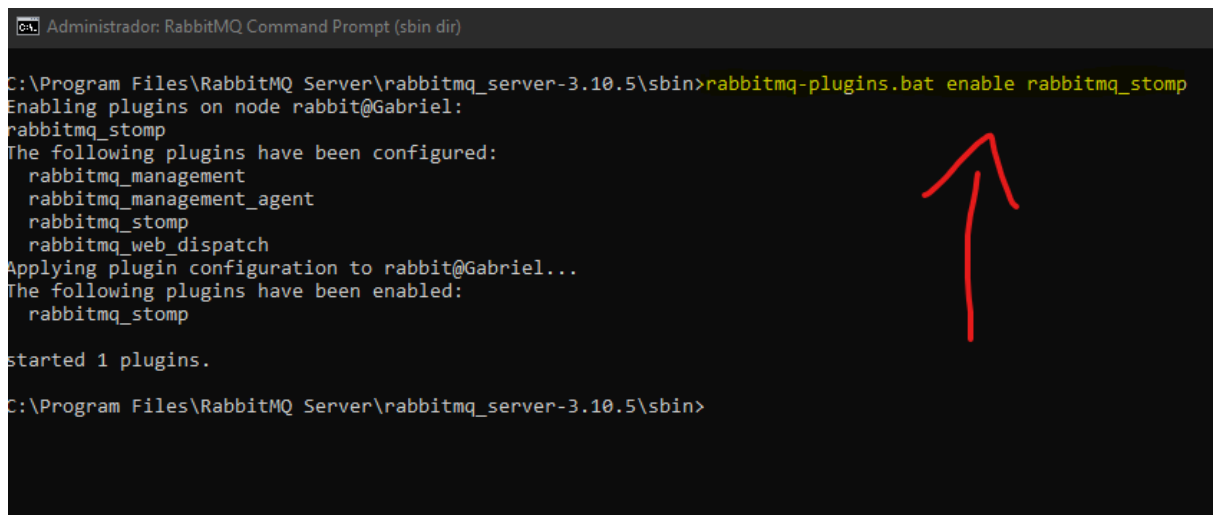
Administrador: RabbitMQ Command Prompt (sbin dir)

C:\Program Files\RabbitMQ Server\rabbitmq_server-3.10.5\sbin>rabbitmq-plugins.bat enable rabbitmq_stomp
Enabling plugins on node rabbit@Gabriel:
rabbitmq_stomp
The following plugins have been configured:
  rabbitmq_management
  rabbitmq_management_agent
  rabbitmq_stomp
  rabbitmq_web_dispatch
Applying plugin configuration to rabbit@Gabriel...
The following plugins have been enabled:
  rabbitmq_stomp

started 1 plugins.

C:\Program Files\RabbitMQ Server\rabbitmq_server-3.10.5\sbin>